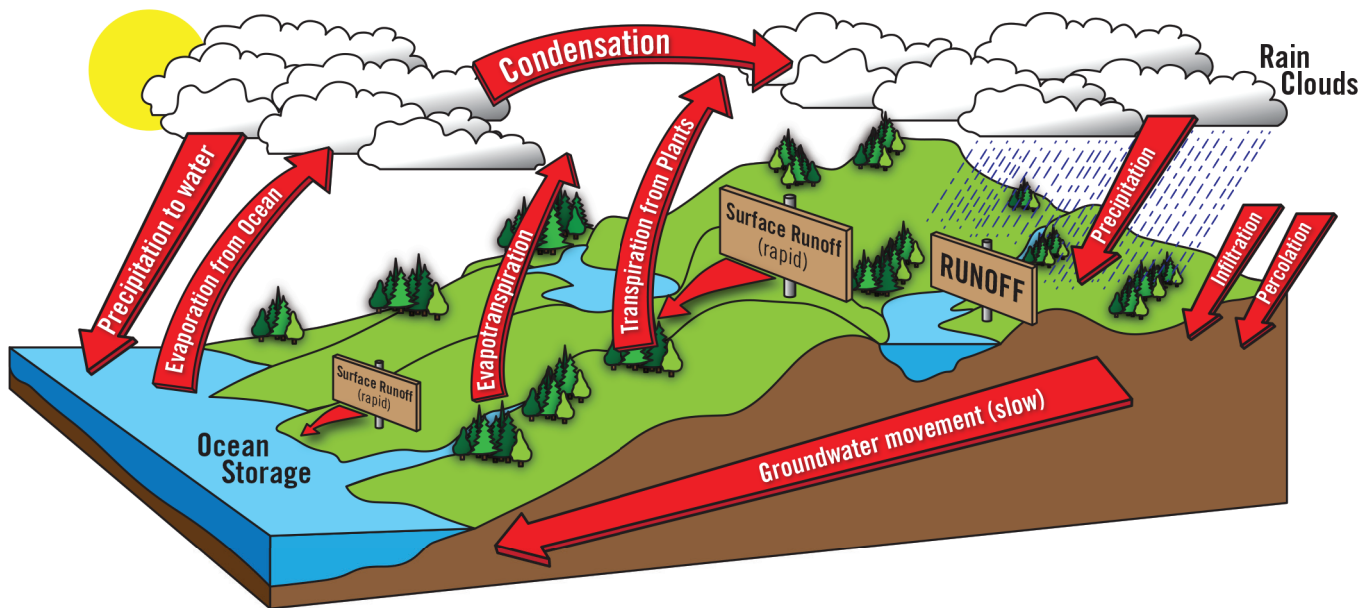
Condensation

Rain Clouds

Precipitation to water

Evaporation from Ocean

Evapotranspiration

Transpiration from Plants

Surface Runoff (rapid)

RUNOFF

Precipitation

Infiltration

Percolation

Surface Runoff (rapid)

Ocean Storage

Groundwater movement (slow)